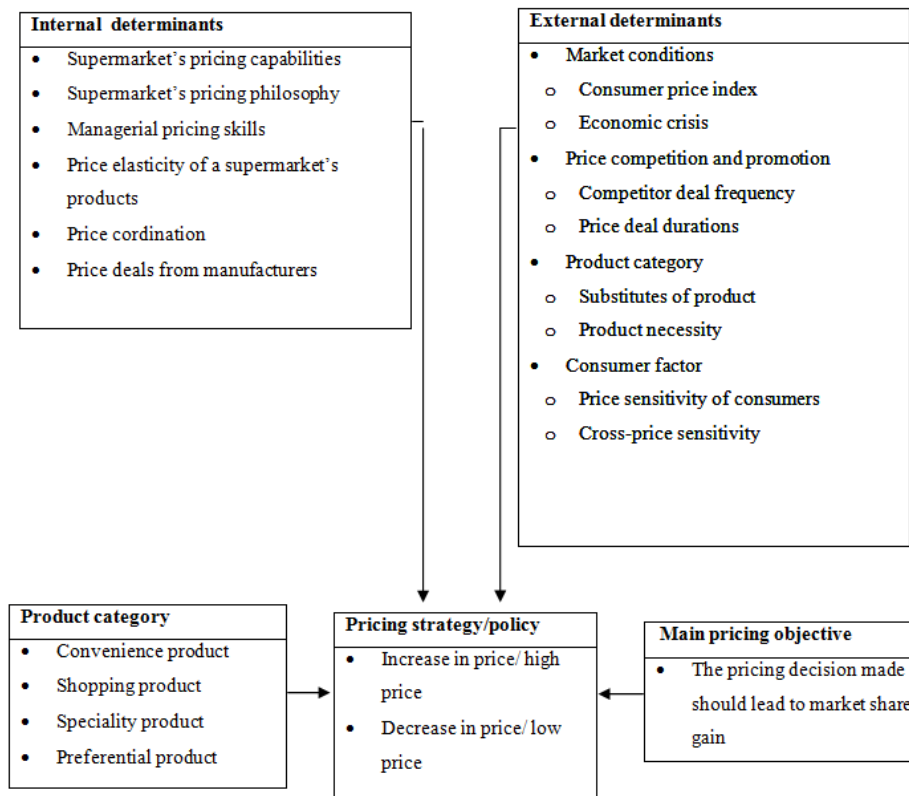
Internal determinants

- Supermarket's pricing capabilities
- Supermarket's pricing philosophy
- Managerial pricing skills
- Price elasticity of a supermarket's products
- Price cordination
- Price deals from manufacturers

External determinants

- Market conditions
  - o Consumer price index
  - o Economic crisis
- Price competition and promotion
  - o Competitor deal frequency
  - o Price deal durations
- Product category
  - o Substitutes of product
  - o Product necessity
- Consumer factor
  - o Price sensitivity of consumers
  - o Cross-price sensitivity

Product category

- Convenience product
- Shopping product
- Speciality product
- Preferential product

Pricing strategy/policy

- Increase in price/ high price
- Decrease in price/ low price

Main pricing objective

- The pricing decision made should lead to market share gain